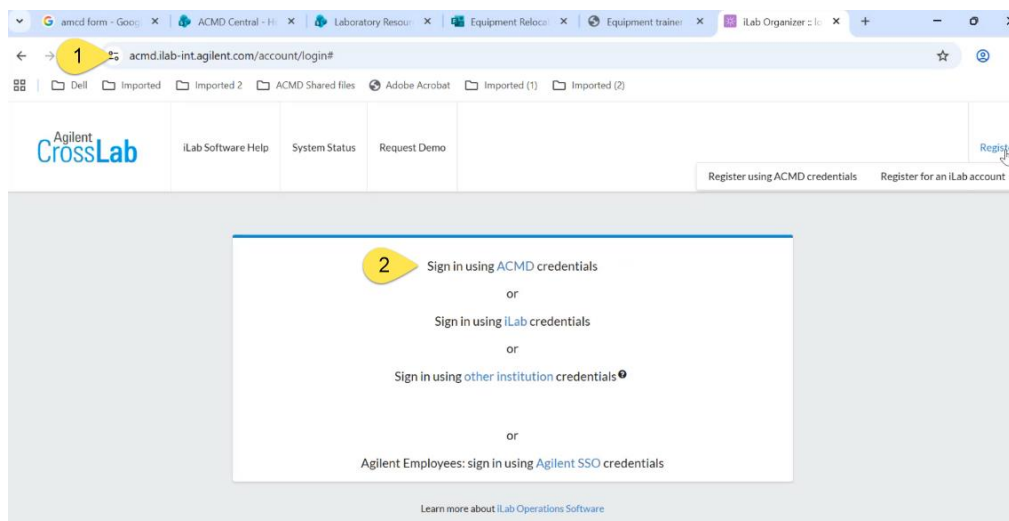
amcd form - Goog | ACMD Central - H | Laboratory Resour | Equipment Reloca | Equipment trainer | iLab Organizer :: I

1 acmd.ilab-int.agilent.com/account/login#

Dell | Imported | Imported 2 | ACMD Shared files | Adobe Acrobat | Imported (1) | Imported (2)

Agilent CrossLab

iLab Software Help | System Status | Request Demo

Regist

Register using ACMD credentials | Register for an iLab account

2 Sign in using ACMD credentials

or

Sign in using iLab credentials

or

Sign in using other institution credentials

or

Agilent Employees: sign in using Agilent SSO credentials

Learn more about iLab Operations Software